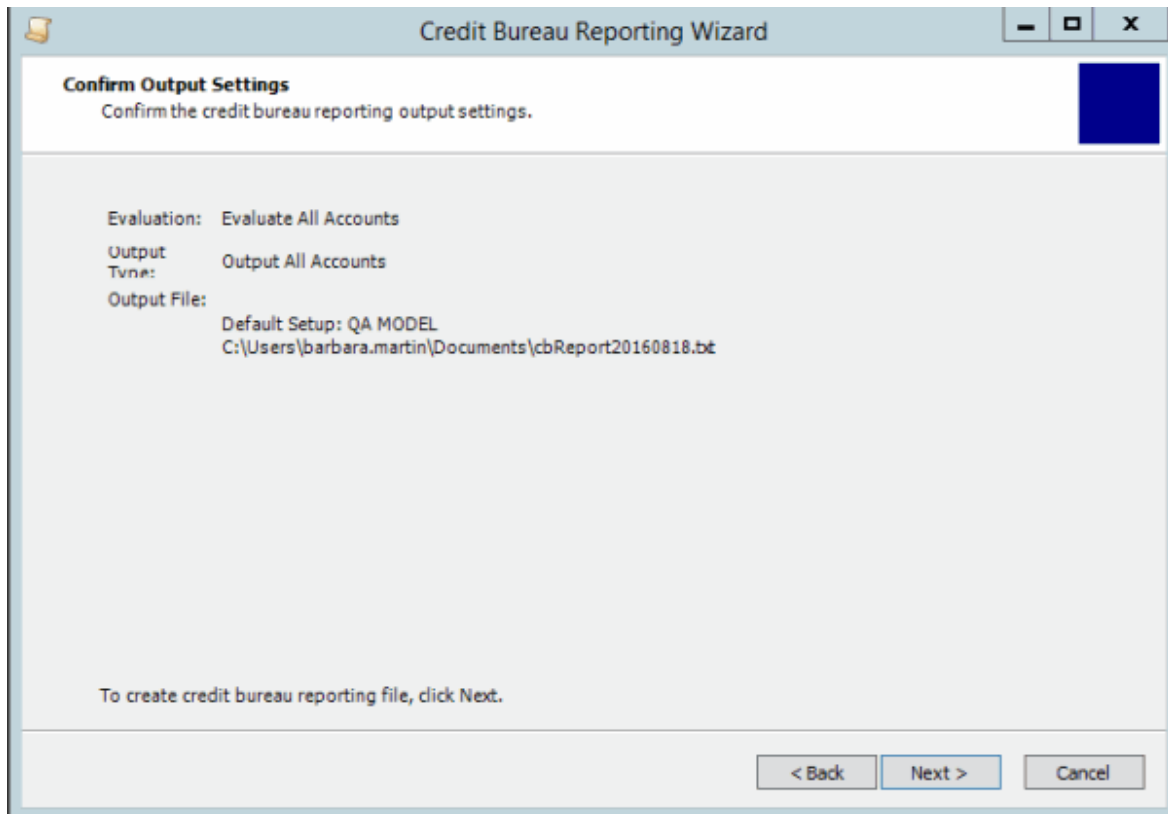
Credit Bureau Reporting Wizard

Confirm Output Settings
Confirm the credit bureau reporting output settings.

Evaluation: Evaluate All Accounts
Output Type: Output All Accounts
Output File:
Default Setup: QA MODEL
C:\Users\barbara.martin\Documents\cbReport20160818.txt

To create credit bureau reporting file, click Next.

< Back
Next >
Cancel